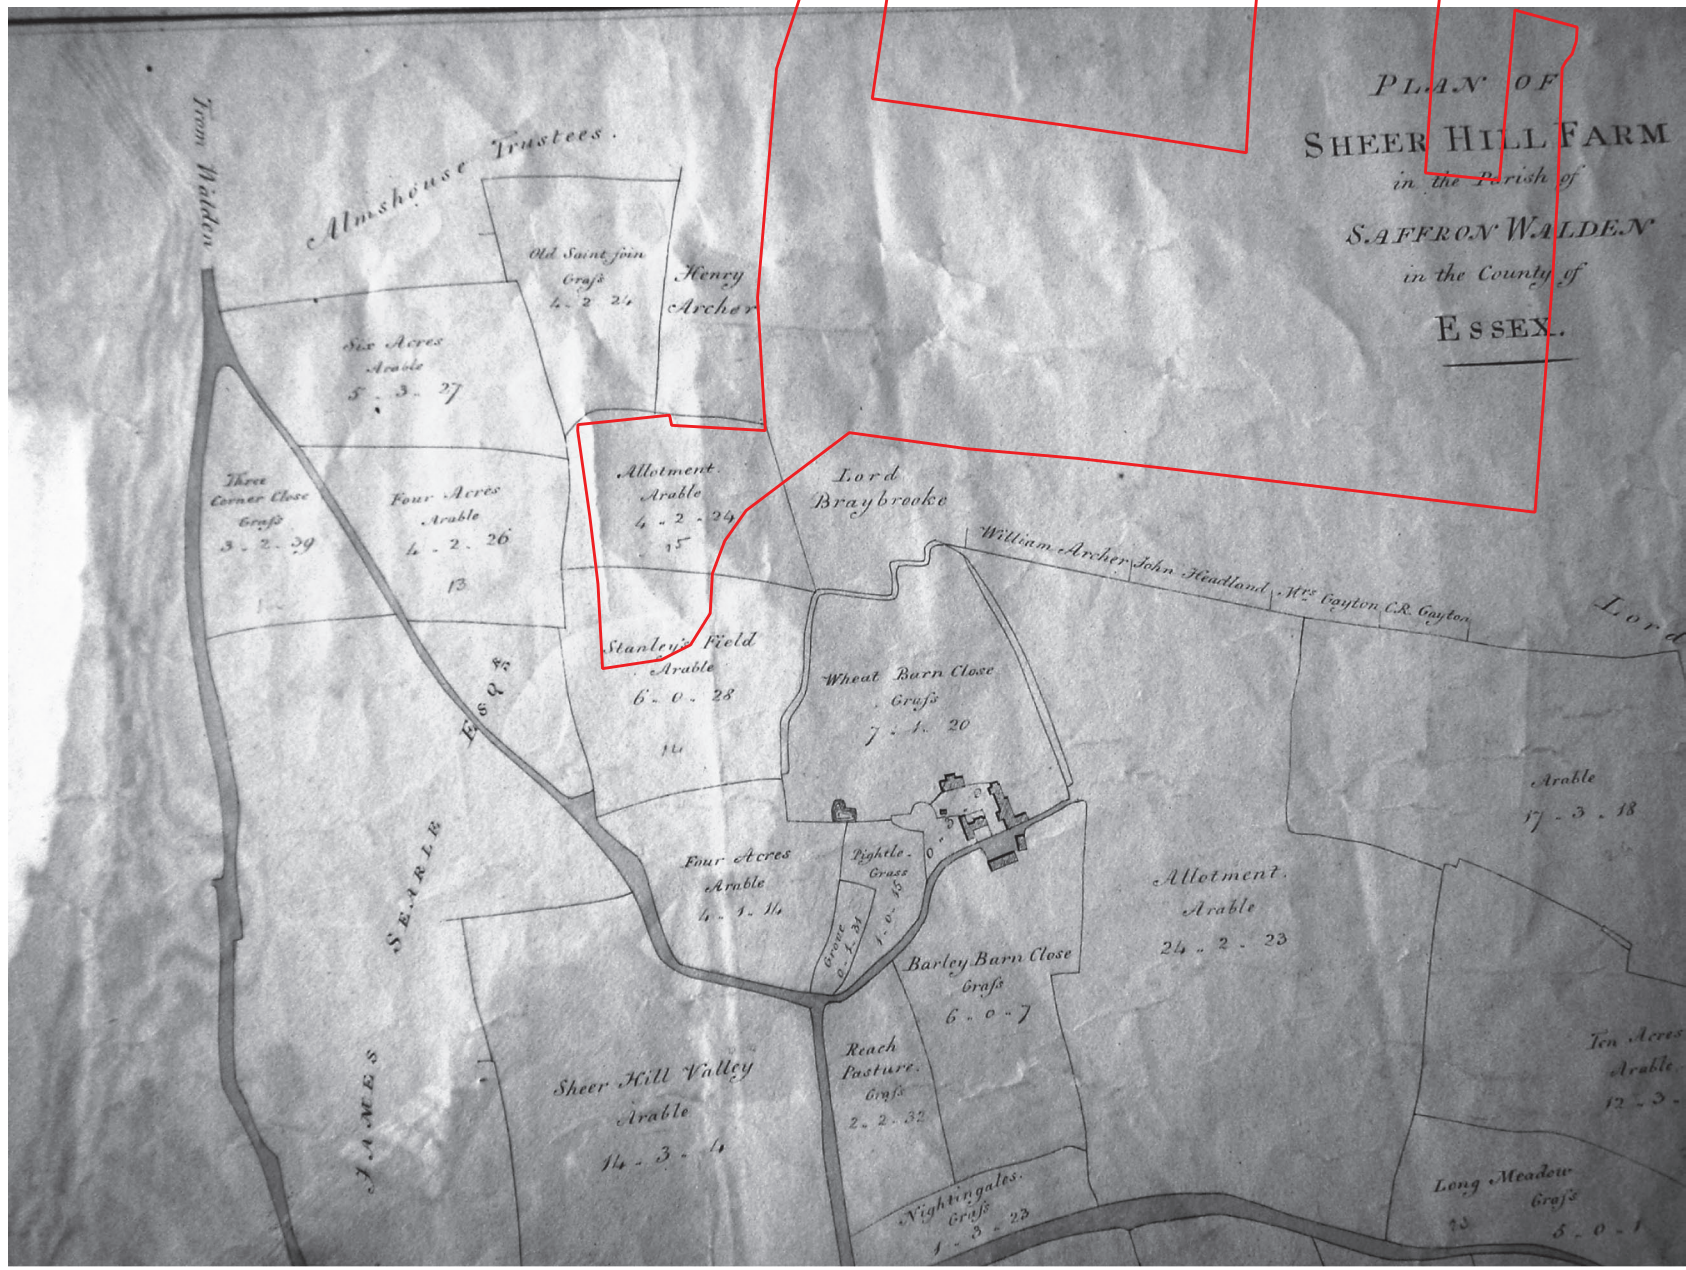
PLAN OF
SHEER HILL FARM
in the Parish of
SAFFRON WALDEN
in the County of
ESSEX.

From Walden

Almshouse Trustees.

Old Saint foin
Grafs
4 . 2 . 24

Henry
Archer

Six Acres
Arable
5 . 3 . 27

Three
Corner Close
Grafs
3 . 2 . 39

Four Acres
Arable
4 . 2 . 26
13

Allotment
Arable
4 . 2 . 24
15

Lord
Braybrooke

William Archer John Headland Mrs Gayton C.R. Gayton

Lord

Stanley's Field
Arable
6 . 0 . 28
14

Wheat Barn Close
Grafs
7 . 1 . 20

Arable
17 . 3 . 18

JAMES SEARLE ESQr

Four Acres
Arable
4 . 1 . 14

Pightle
Grass
1 . 0 . 15

Grove
0 . 1 . 34

Allotment
Arable
24 . 2 . 23

Barley Barn Close
Grafs
6 . 0 . 7

Sheer Hill Valley
Arable
14 . 3 . 4

Reach
Pasture
Grafs
2 . 2 . 32

Ten Acres
Arable
12 . 3 .

Nightingales
Grafs
1 . 3 . 23

Long Meadow
Grafs
5 . 0 . 1
13